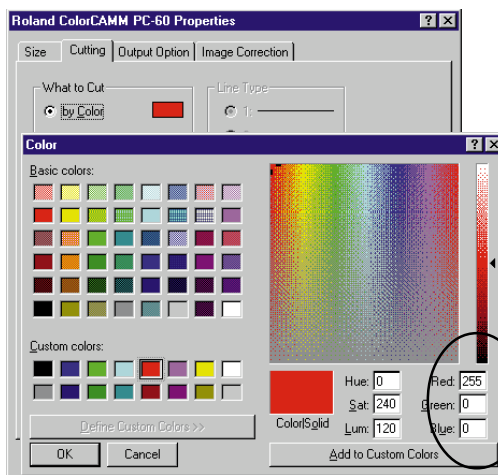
Roland ColorCAMM PC-60 Properties

? ×

Size | Cutting | Output Option | Image Correction

What to Cut

by Color

Line Type

1:

Color

? ×

Basic colors:

Custom colors:

Define Custom Colors >>

OK

Cancel

Color|Solid

Hue: 0

Sat: 240

Lum: 120

Red: 255

Green: 0

Blue: 0

Add to Custom Colors